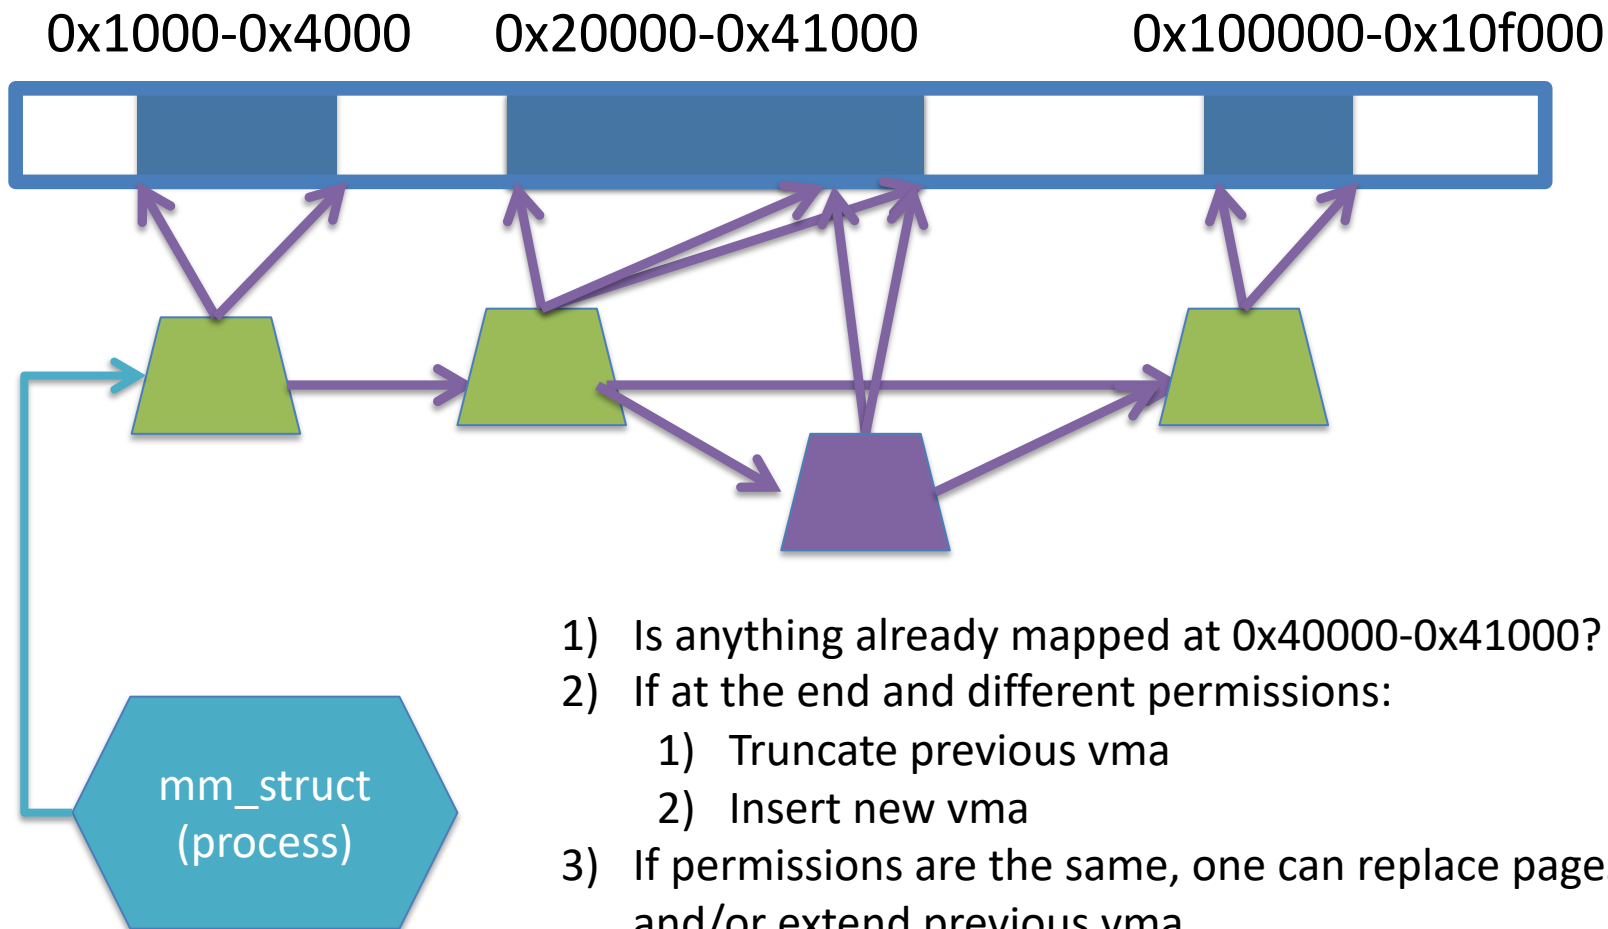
0x1000-0x4000 0x20000-0x41000 0x100000-0x10f000

mm_struct (process)

1) Is anything already mapped at 0x40000-0x41000?
2) If at the end and different permissions:
1) Truncate previous vma
2) Insert new vma
3) If permissions are the same, one can replace page and/or extend previous vma